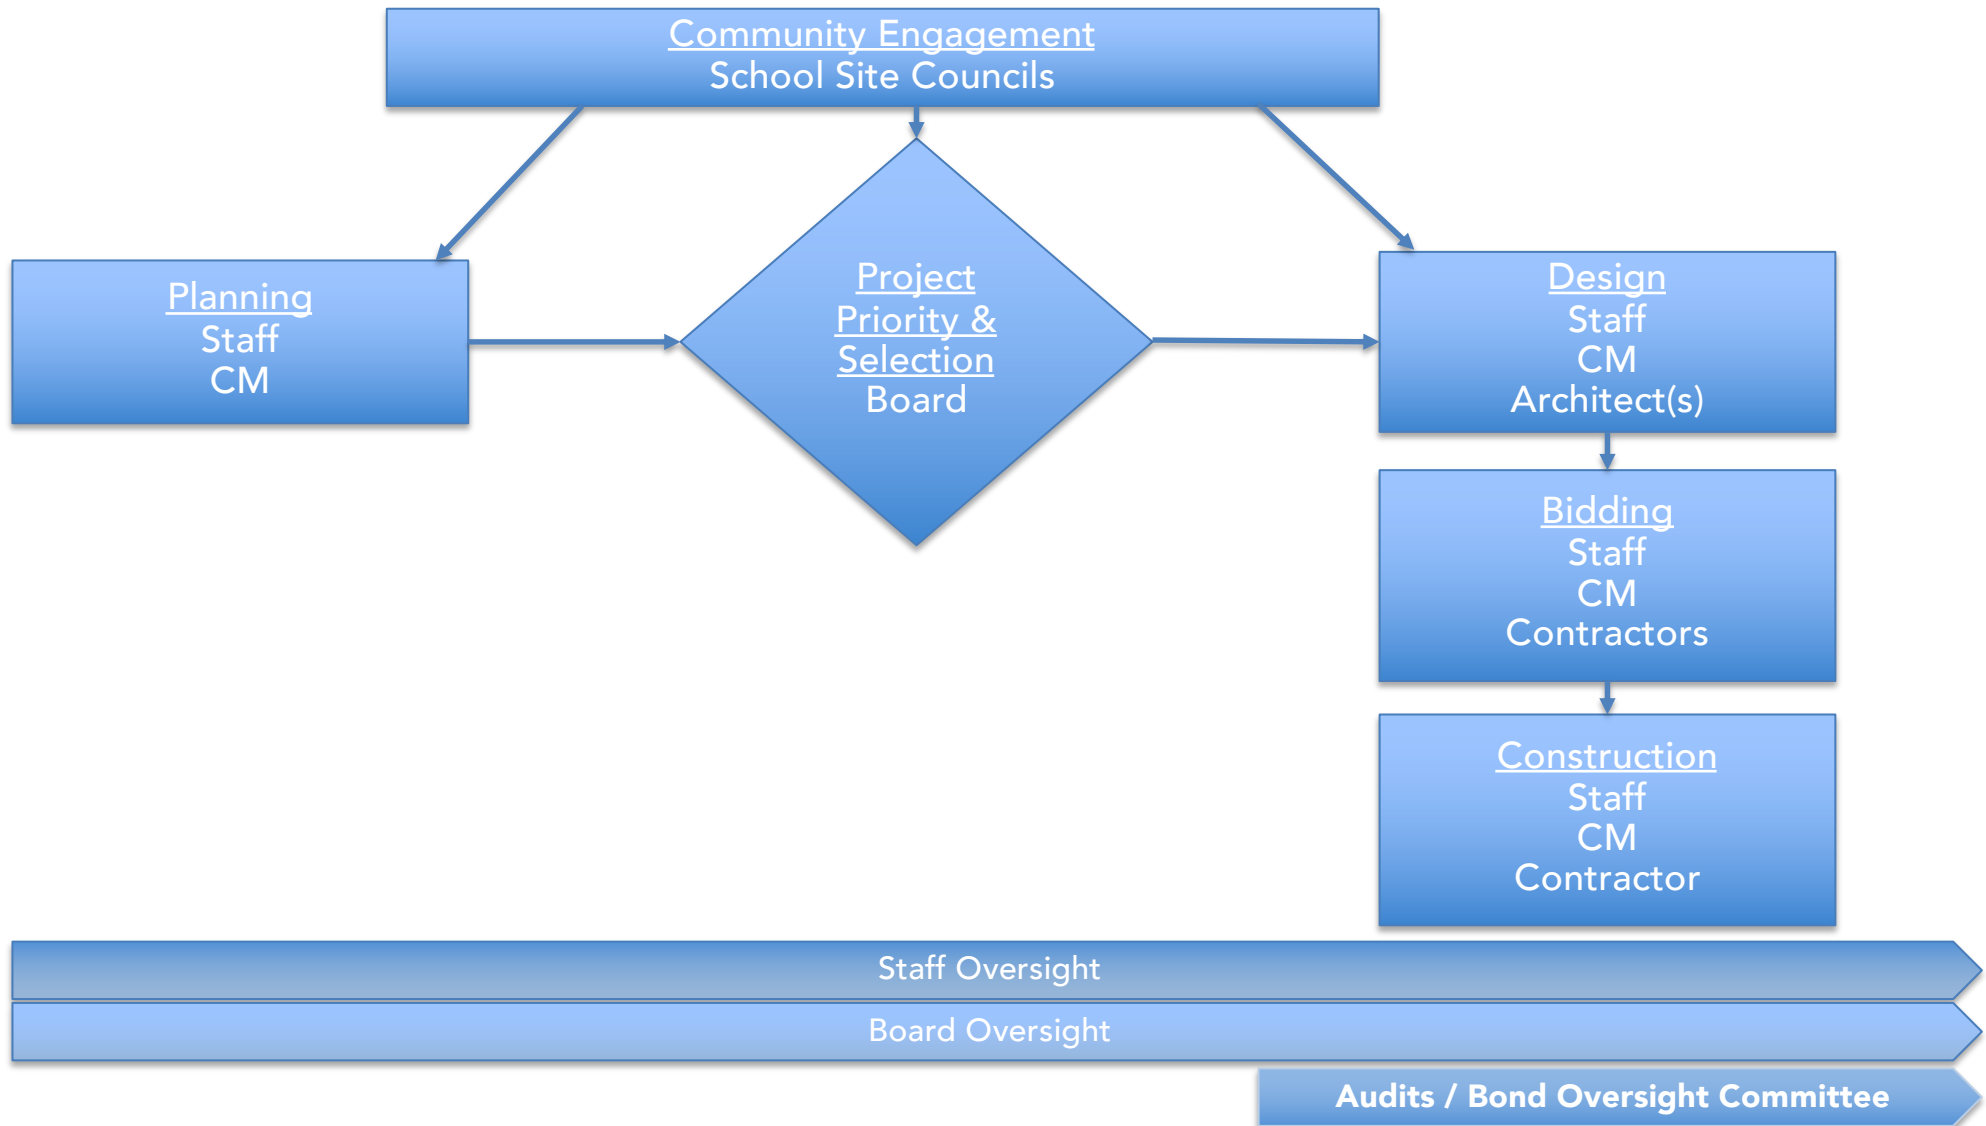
Community Engagement
School Site Councils

Planning
Staff
CM

Project Priority & Selection
Board

Design
Staff
CM
Architect(s)

Bidding
Staff
CM
Contractors

Construction
Staff
CM
Contractor

Staff Oversight

Board Oversight

Audits / Bond Oversight Committee